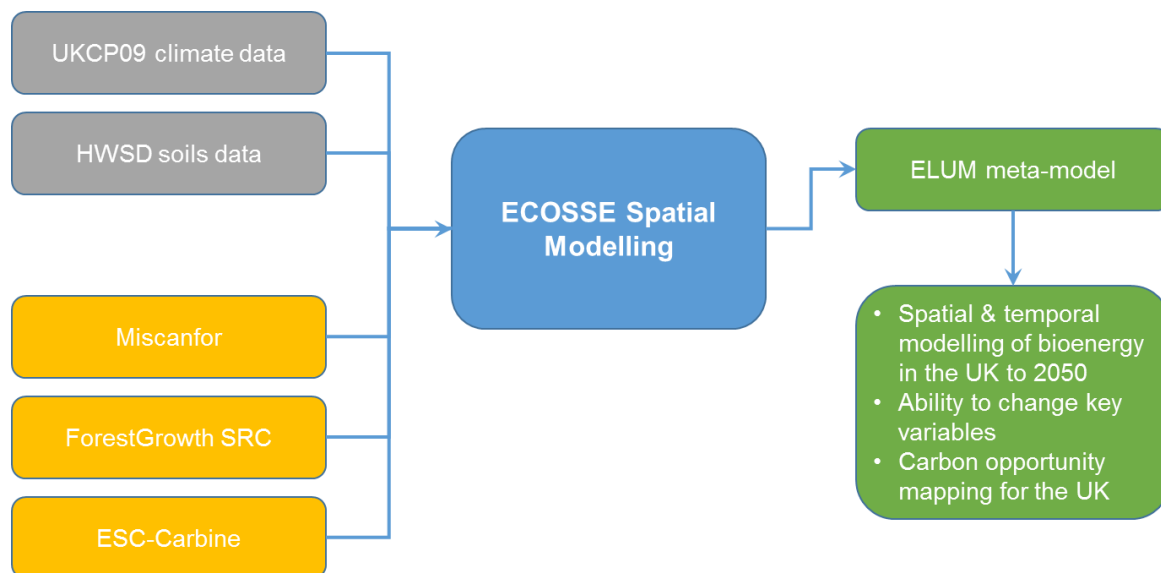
UKCP09 climate data

HWSD soils data

Miscanfor

ForestGrowth SRC

ESC-Carbine

ECOSSE Spatial Modelling

ELUM meta-model

• Spatial & temporal modelling of bioenergy in the UK to 2050
• Ability to change key variables
• Carbon opportunity mapping for the UK